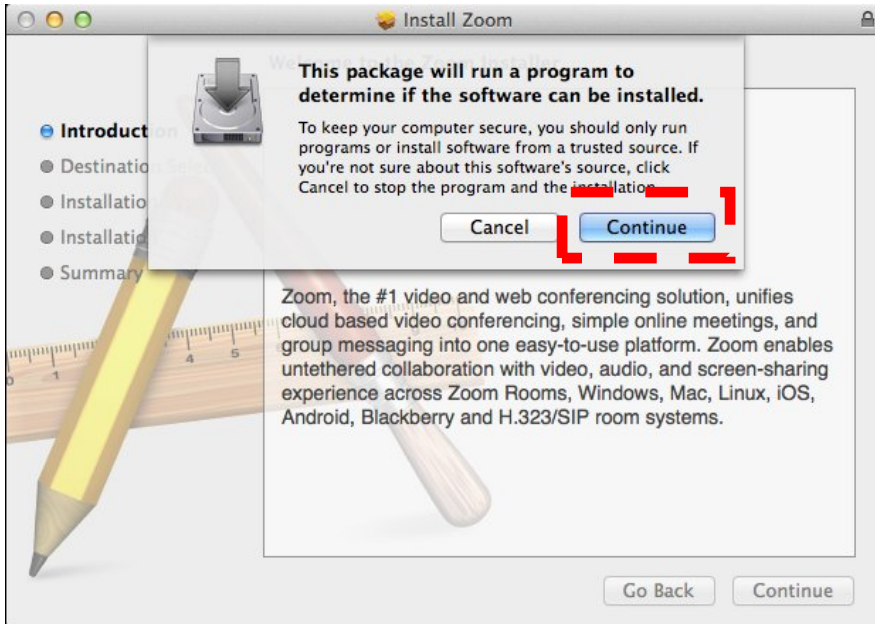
Install Zoom

Introduct
Destinatio
Installatio
Installatio
Summary

This package will run a program to determine if the software can be installed.

To keep your computer secure, you should only run programs or install software from a trusted source. If you're not sure about this software's source, click Cancel to stop the program and the installation.

Cancel
Continue

Zoom, the #1 video and web conferencing solution, unifies cloud based video conferencing, simple online meetings, and group messaging into one easy-to-use platform. Zoom enables untethered collaboration with video, audio, and screen-sharing experience across Zoom Rooms, Windows, Mac, Linux, iOS, Android, Blackberry and H.323/SIP room systems.

Go Back
Continue